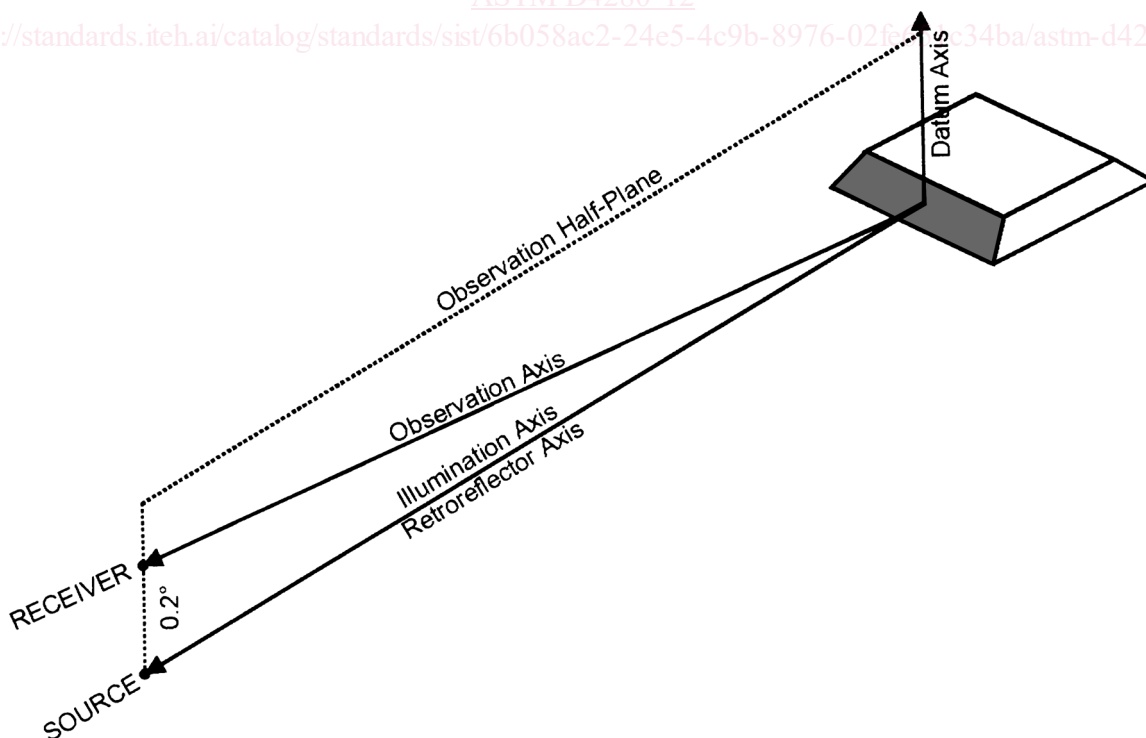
ASTM D4280-12
https://standards.iteh.ai/catalog/standards/sist/6b058ac2-24e5-4c9b-8976-02fe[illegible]c34ba/astm-d42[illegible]

Datum Axis

Observation Half-Plane

Observation Axis

Illumination Axis

Retroreflector Axis

RECEIVER

0.2°

SOURCE